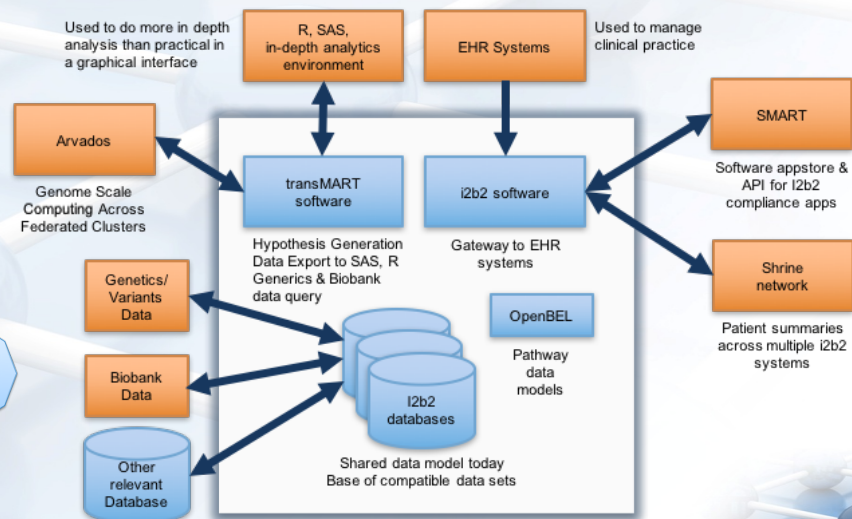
Used to do more in depth analysis than practical in a graphical interface

R, SAS, in-depth analytics environment

EHR Systems

Used to manage clinical practice

Arvados

Genome Scale Computing Across Federated Clusters

transMART software

Hypothesis Generation Data Export to SAS, R Generics & Biobank data query

i2b2 software

Gateway to EHR systems

SMART

Software appstore & API for I2b2 compliance apps

Shrine network

Patient summaries across multiple i2b2 systems

Genetics/ Variants Data

Biobank Data

Other relevant Database

I2b2 databases

Shared data model today Base of compatible data sets

OpenBEL

Pathway data models